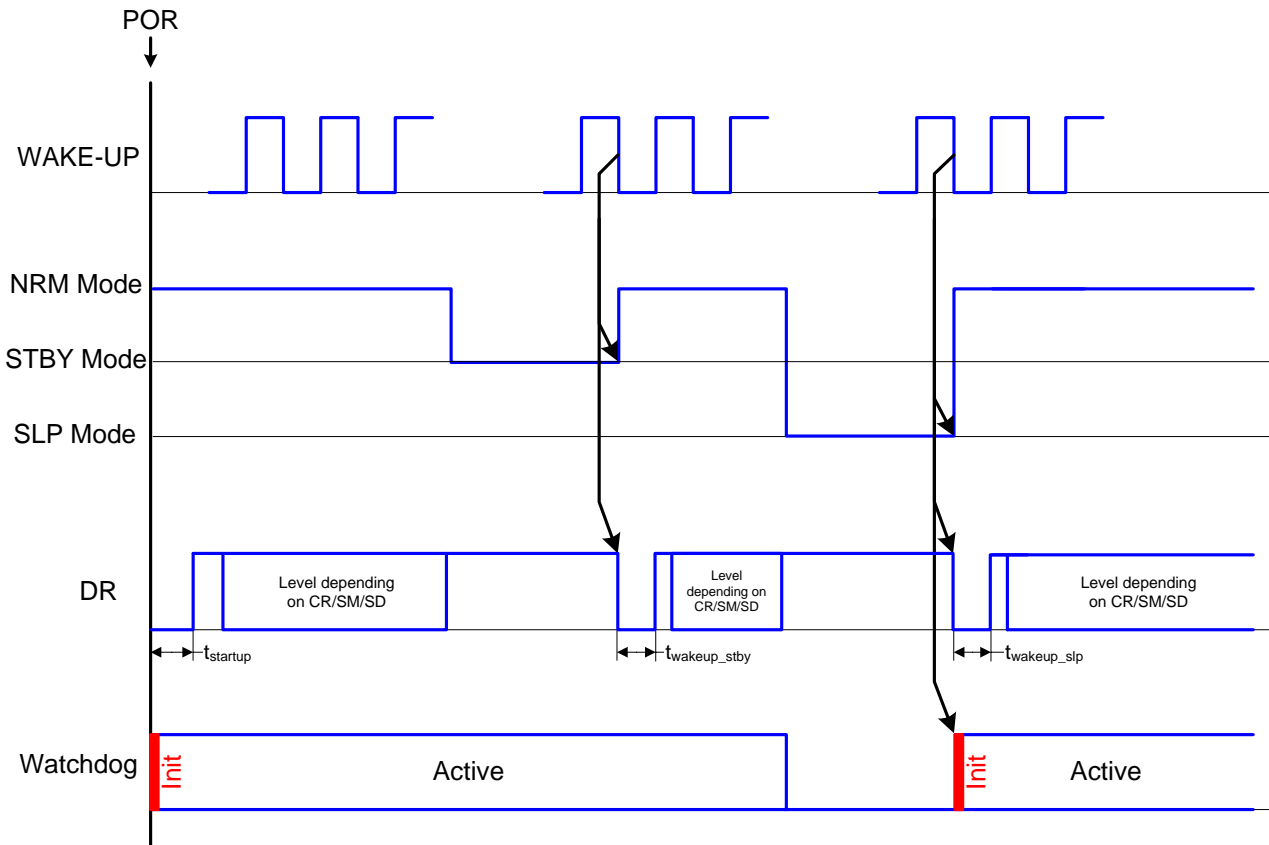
POR

WAKE-UP

NRM Mode

STBY Mode

SLP Mode

DR

Level depending on CR/SM/SD

Level depending on CR/SM/SD

Level depending on CR/SM/SD

$t_{startup}$

$t_{wakeup\_stby}$

$t_{wakeup\_slp}$

Watchdog

Init

Active

Init

Active